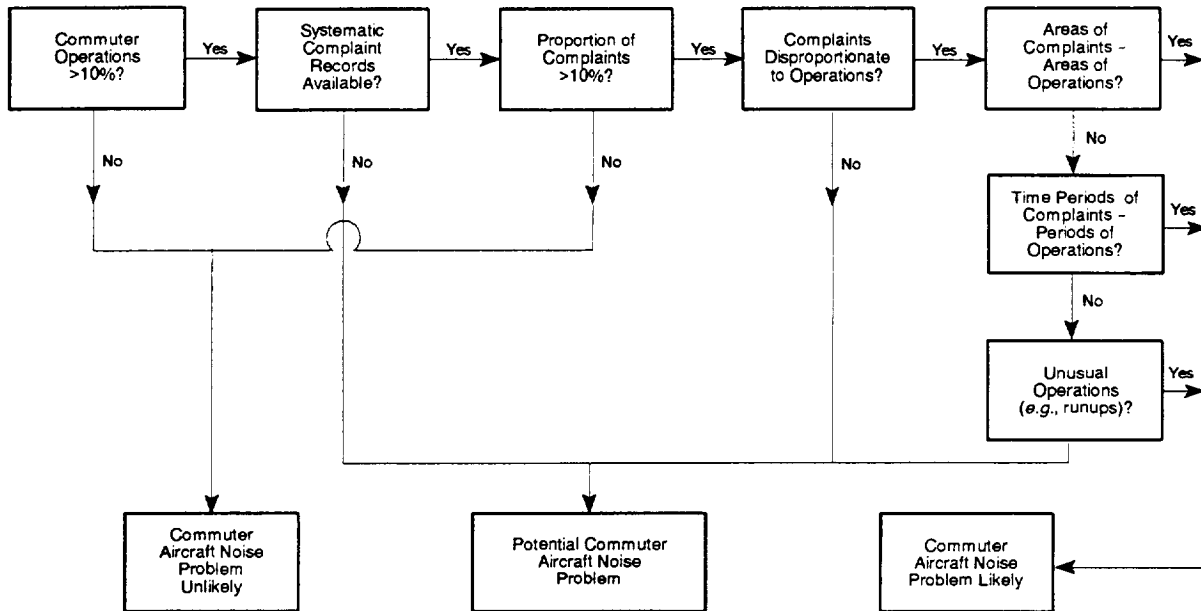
Commuter Operations >10%?

Yes

Systematic Complaint Records Available?

Yes

Proportion of Complaints >10%?

Yes

Complaints Disproportionate to Operations?

Yes

Areas of Complaints - Areas of Operations?

Yes

No

No

No

No

No

Time Periods of Complaints - Periods of Operations?

Yes

No

Unusual Operations (*e.g.*, runups)?

Yes

Commuter Aircraft Noise Problem Unlikely

Potential Commuter Aircraft Noise Problem

Commuter Aircraft Noise Problem Likely